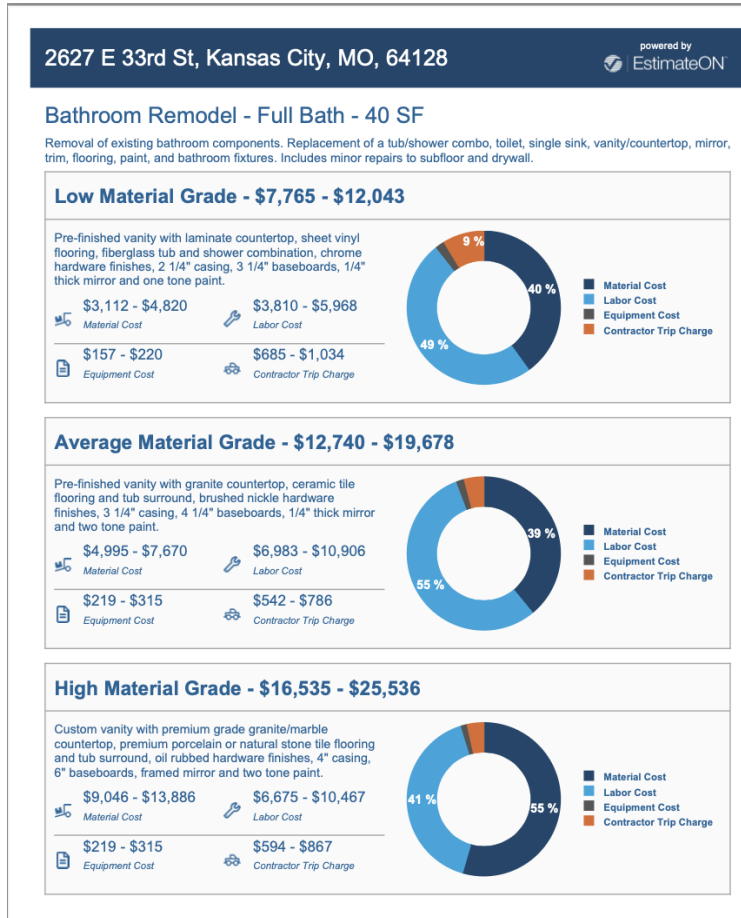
2627 E 33rd St, Kansas City, MO, 64128

powered by
EstimateON

Bathroom Remodel - Full Bath - 40 SF

Removal of existing bathroom components. Replacement of a tub/shower combo, toilet, single sink, vanity/countertop, mirror, trim, flooring, paint, and bathroom fixtures. Includes minor repairs to subfloor and drywall.

Low Material Grade - $7,765 - $12,043

Pre-finished vanity with laminate countertop, sheet vinyl flooring, fiberglass tub and shower combination, chrome hardware finishes, 2 1/4" casing, 3 1/4" baseboards, 1/4" thick mirror and one tone paint.

$3,112 - $4,820
Material Cost

$3,810 - $5,968
Labor Cost

$157 - $220
Equipment Cost

$685 - $1,034
Contractor Trip Charge

9 %
40 %
49 %

Material Cost
Labor Cost
Equipment Cost
Contractor Trip Charge

Average Material Grade - $12,740 - $19,678

Pre-finished vanity with granite countertop, ceramic tile flooring and tub surround, brushed nickle hardware finishes, 3 1/4" casing, 4 1/4" baseboards, 1/4" thick mirror and two tone paint.

$4,995 - $7,670
Material Cost

$6,983 - $10,906
Labor Cost

$219 - $315
Equipment Cost

$542 - $786
Contractor Trip Charge

39 %
55 %

Material Cost
Labor Cost
Equipment Cost
Contractor Trip Charge

High Material Grade - $16,535 - $25,536

Custom vanity with premium grade granite/marble countertop, premium porcelain or natural stone tile flooring and tub surround, oil rubbed hardware finishes, 4" casing, 6" baseboards, framed mirror and two tone paint.

$9,046 - $13,886
Material Cost

$6,675 - $10,467
Labor Cost

$219 - $315
Equipment Cost

$594 - $867
Contractor Trip Charge

41 %
55 %

Material Cost
Labor Cost
Equipment Cost
Contractor Trip Charge